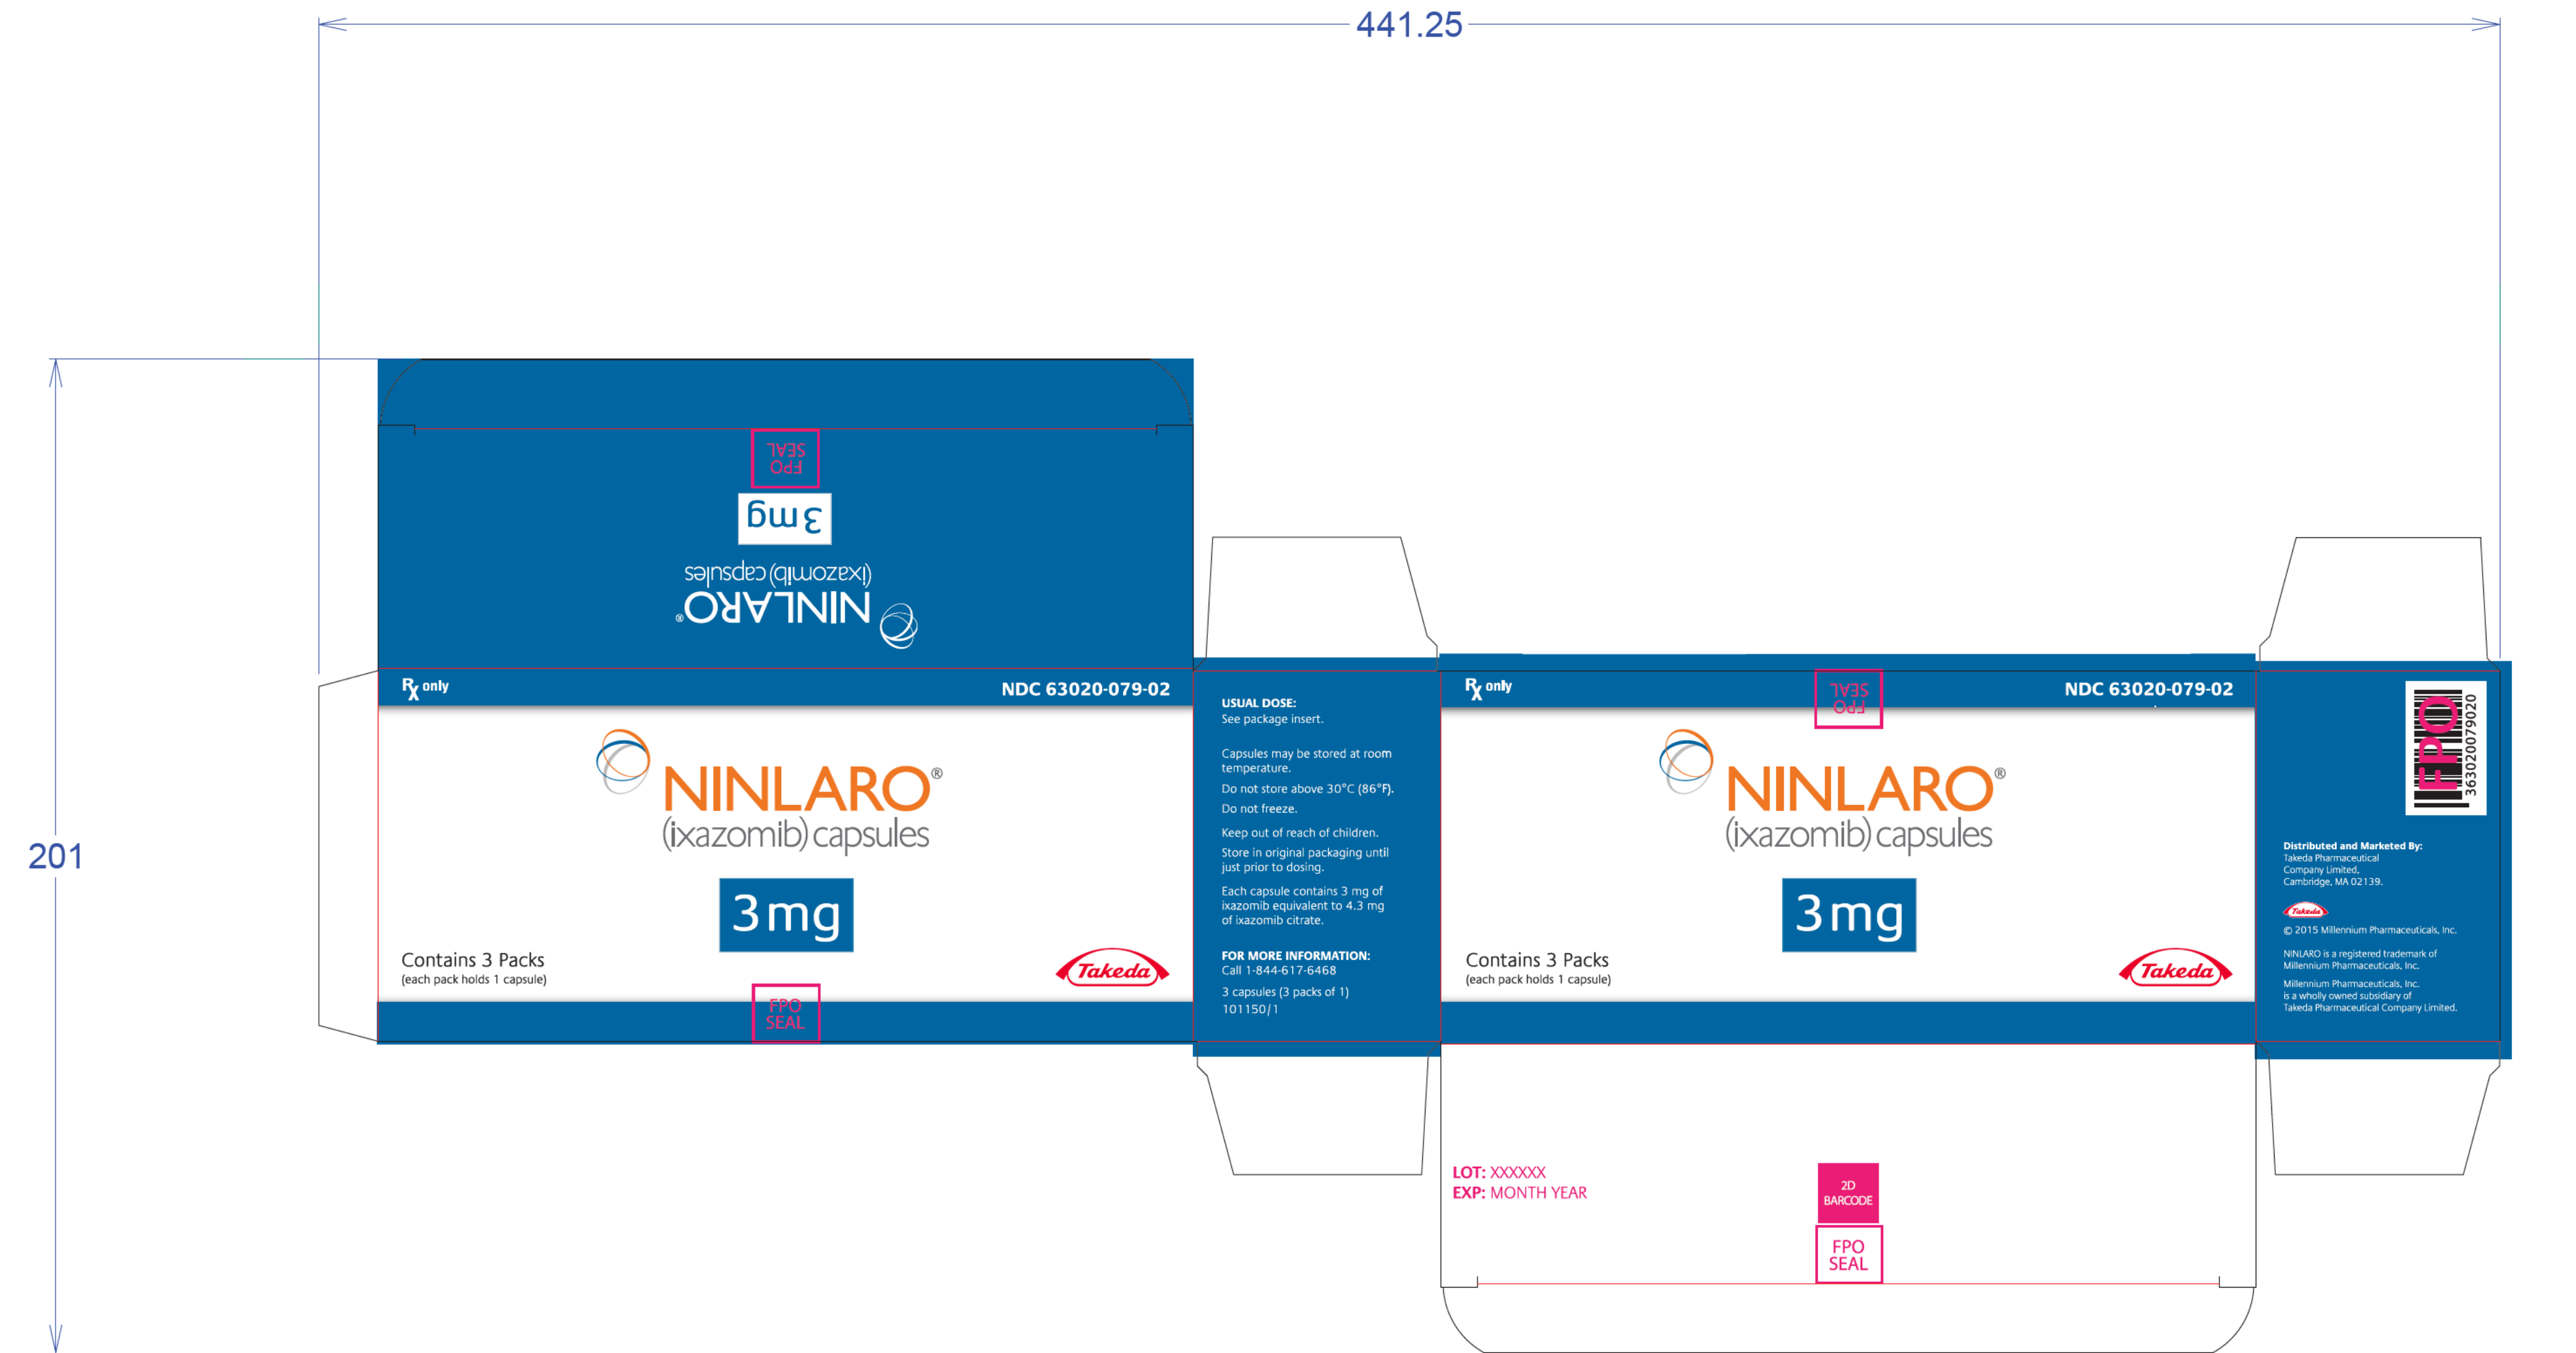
441.25

201

FPO SEAL

3 mg

NINLARO®
(ixazomib) capsules

℞ only

NDC 63020-079-02

NINLARO®
(ixazomib) capsules

3 mg

Contains 3 Packs
(each pack holds 1 capsule)

Takeda

FPO SEAL

USUAL DOSE:
See package insert.

Capsules may be stored at room temperature.

Do not store above 30°C (86°F).

Do not freeze.

Keep out of reach of children.

Store in original packaging until just prior to dosing.

Each capsule contains 3 mg of ixazomib equivalent to 4.3 mg of ixazomib citrate.

FOR MORE INFORMATION:
Call 1-844-617-6468

3 capsules (3 packs of 1)
101150/1

℞ only

FPO SEAL

NDC 63020-079-02

NINLARO®
(ixazomib) capsules

3 mg

Contains 3 Packs
(each pack holds 1 capsule)

Takeda

FPO
363020079020

Distributed and Marketed By:
Takeda Pharmaceutical Company Limited,
Cambridge, MA 02139.

Takeda

© 2015 Millennium Pharmaceuticals, Inc.

NINLARO is a registered trademark of Millennium Pharmaceuticals, Inc.

Millennium Pharmaceuticals, Inc. is a wholly owned subsidiary of Takeda Pharmaceutical Company Limited.

LOT: XXXXXX
EXP: MONTH YEAR

2D BARCODE

FPO SEAL